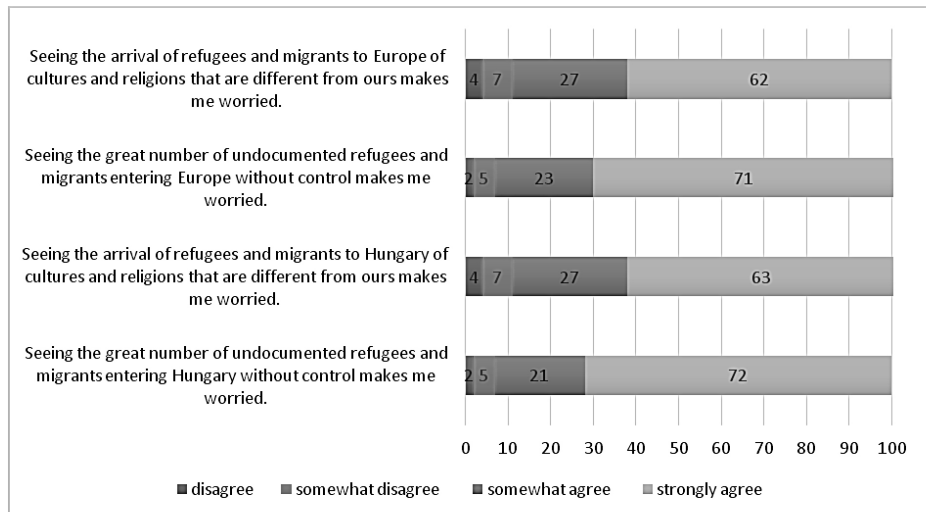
Seeing the arrival of refugees and migrants to Europe of cultures and religions that are different from ours makes me worried.

4 7 27 62

Seeing the great number of undocumented refugees and migrants entering Europe without control makes me worried.

2 5 23 71

Seeing the arrival of refugees and migrants to Hungary of cultures and religions that are different from ours makes me worried.

4 7 27 63

Seeing the great number of undocumented refugees and migrants entering Hungary without control makes me worried.

2 5 21 72

0 10 20 30 40 50 60 70 80 90 100

disagree somewhat disagree somewhat agree strongly agree